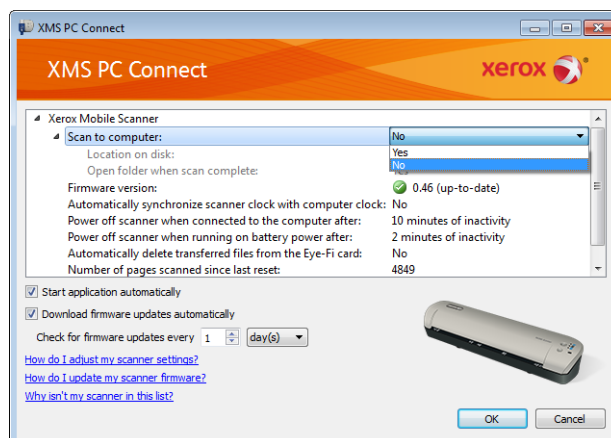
XMS PC Connect

XMS PC Connect

xerox

Xerox Mobile Scanner

| | |
|---|---|
| Scan to computer: | No |
| Location on disk: | Yes |
| Open folder when scan complete: | No |
| Firmware version: | 0.46 (up-to-date) |
| Automatically synchronize scanner clock with computer clock: | No |
| Power off scanner when connected to the computer after: | 10 minutes of inactivity |
| Power off scanner when running on battery power after: | 2 minutes of inactivity |
| Automatically delete transferred files from the Eye-Fi card: | No |
| Number of pages scanned since last reset: | 4849 |

Start application automatically

Download firmware updates automatically

Check for firmware updates every 1 day(s)

How do I adjust my scanner settings?

How do I update my scanner firmware?

Why isn't my scanner in this list?

OK

Cancel